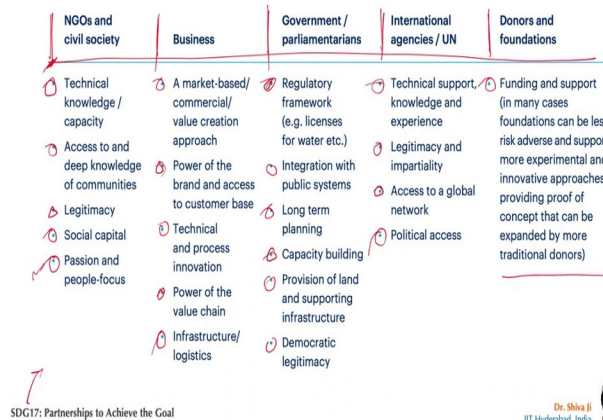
| NGOs and civil society | Business | Government / parliamentarians | International agencies / UN | Donors and foundations |
|---|---|---|---|---|
| Technical knowledge / capacity<br>Access to and deep knowledge of communities<br>Legitimacy<br>Social capital<br>Passion and people-focus | A market-based/ commercial/ value creation approach<br>Power of the brand and access to customer base<br>Technical and process innovation<br>Power of the value chain<br>Infrastructure/ logistics | Regulatory framework (e.g. licenses for water etc.)<br>Integration with public systems<br>Long term planning<br>Capacity building<br>Provision of land and supporting infrastructure<br>Democratic legitimacy | Technical support, knowledge and experience<br>Legitimacy and impartiality<br>Access to a global network<br>Political access | Funding and support (in many cases foundations can be les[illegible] risk adverse and suppo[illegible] more experimental and innovative approache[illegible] providing proof of concept that can be expanded by more traditional donors) |

SDG17: Partnerships to Achieve the Goal

Dr. Shiva Ji
IIT Hyderabad, India